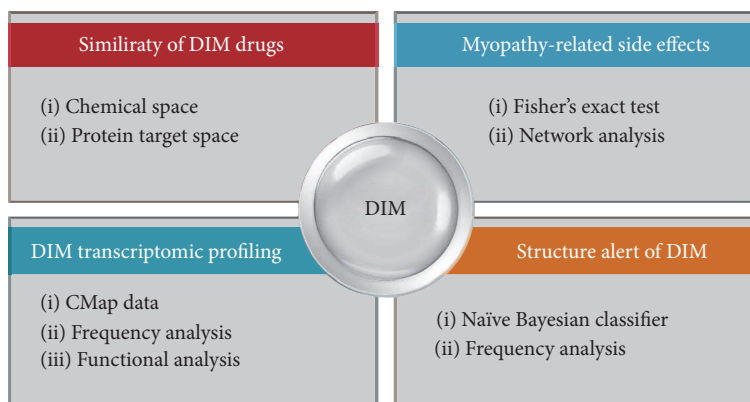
Similiraty of DIM drugs

(i) Chemical space
(ii) Protein target space

Myopathy-related side effects

(i) Fisher's exact test
(ii) Network analysis

DIM

DIM transcriptomic profiling

(i) CMap data
(ii) Frequency analysis
(iii) Functional analysis

Structure alert of DIM

(i) Naïve Bayesian classifier
(ii) Frequency analysis